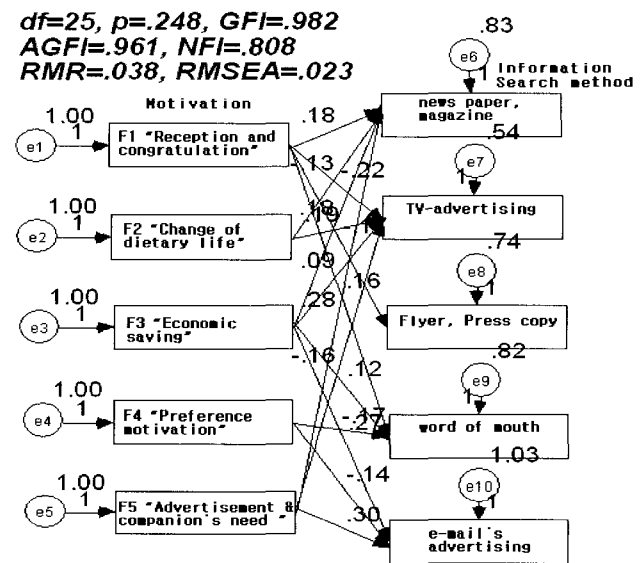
df=25, p=.248, GFI=.982
AGFI=.961, NFI=.808
RMR=.038, RMSEA=.023

.83

Information Search method

Motivation

1.00
1
e1
F1 "Reception and congratulation"

1.00
1
e2
F2 "Change of dietary life"

1.00
1
e3
F3 "Economic saving"

1.00
1
e4
F4 "Preference motivation"

1.00
1
e5
F5 "Advertisement & companion's need"

.18
.13
-.22
.18
.19
.09
.16
.28
.12
-.16
-.27
-.14
.30

e6
1
news paper, magazine
.54

e7
1
TV-advertising
.74

e8
1
Flyer, Press copy
.82

e9
1
word of mouth
1.03

e10
1
e-mail's advertising